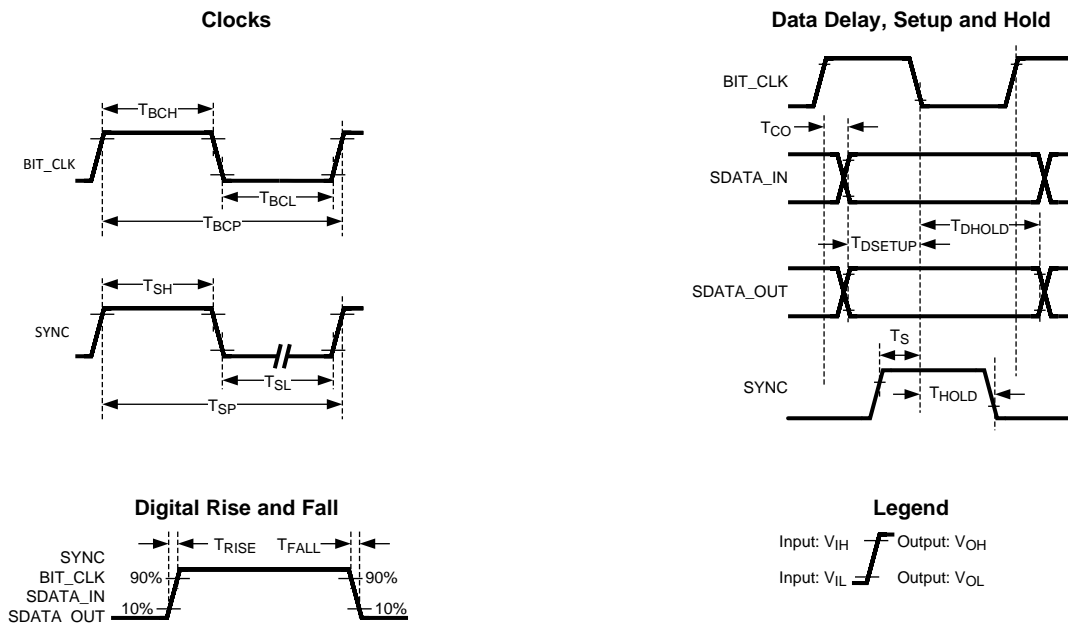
Clocks

BIT_CLK
$T_{BCH}$
$T_{BCL}$
$T_{BCP}$

SYNC
$T_{SH}$
$T_{SL}$
$T_{SP}$

Data Delay, Setup and Hold

BIT_CLK
$T_{CO}$
SDATA_IN
$T_{DSETUP}$
$T_{DHOLD}$
SDATA_OUT
$T_S$
SYNC
$T_{HOLD}$

Digital Rise and Fall

SYNC
BIT_CLK
SDATA_IN
SDATA_OUT
90%
10%
$T_{RISE}$
$T_{FALL}$
90%
10%

Legend

Input: $V_{IH}$
Output: $V_{OH}$
Input: $V_{IL}$
Output: $V_{OL}$